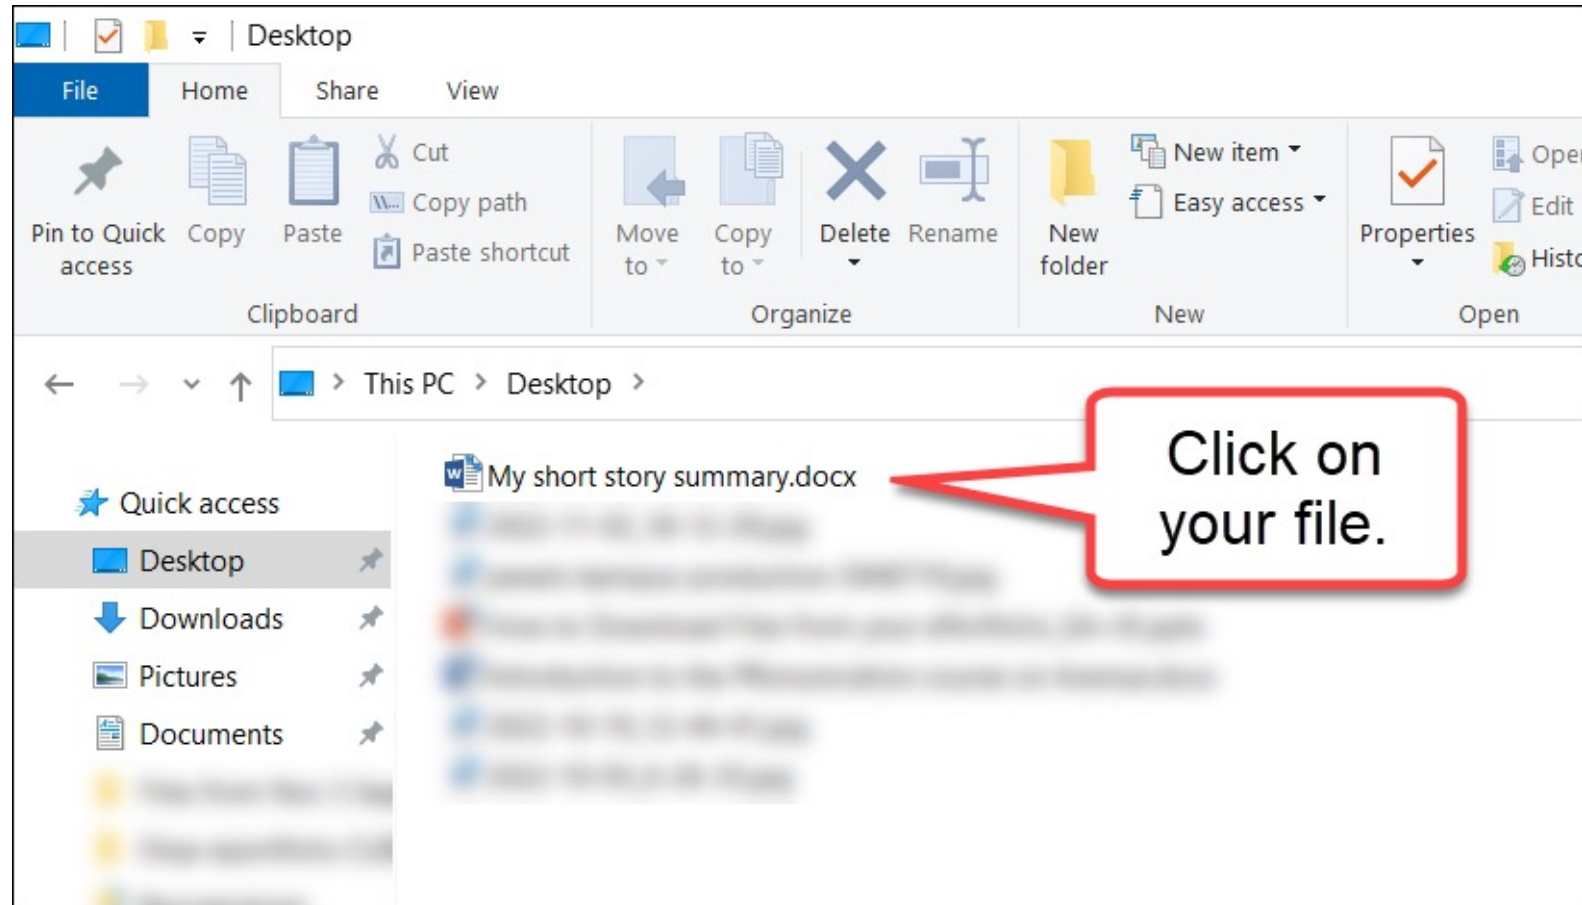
Desktop

File Home Share View

Pin to Quick access
Copy
Paste
Cut
Copy path
Paste shortcut
Clipboard

Move to
Copy to
Delete
Rename
Organize

New folder
New item
Easy access
New

Properties
Oper
Edit
Histo
Open

This PC > Desktop >

Quick access
Desktop
Downloads
Pictures
Documents
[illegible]
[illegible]
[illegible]

My short story summary.docx
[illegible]
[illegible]
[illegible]
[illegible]
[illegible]
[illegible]

Click on your file.